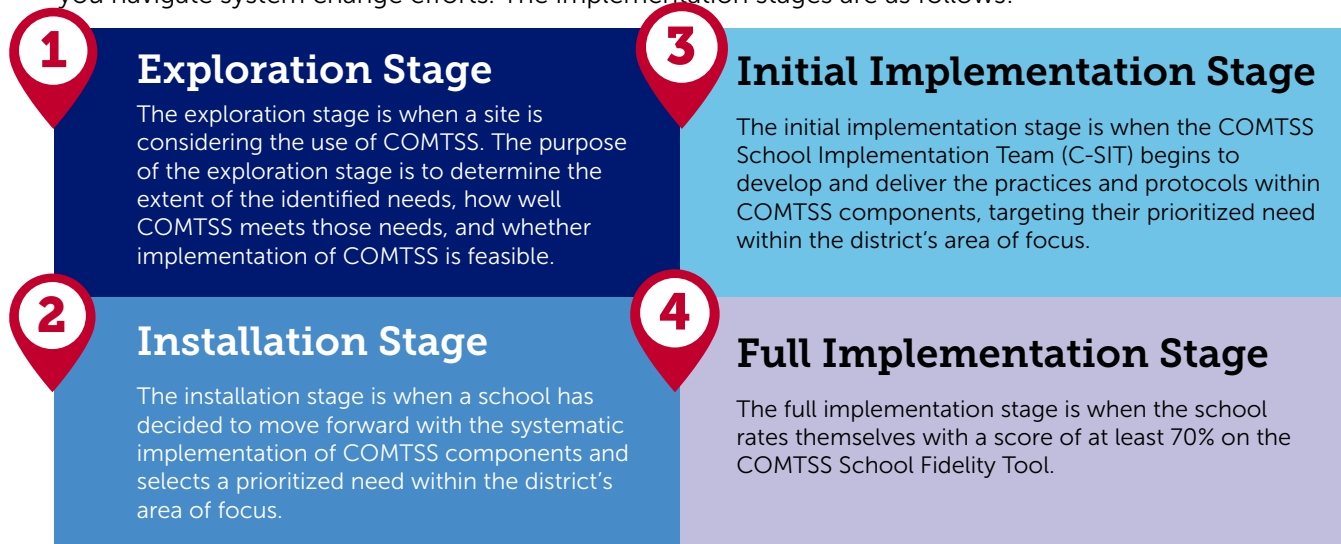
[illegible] The implementation stages are as follows:

1

Exploration Stage

The exploration stage is when a site is considering the use of COMTSS. The purpose of the exploration stage is to determine the extent of the identified needs, how well COMTSS meets those needs, and whether implementation of COMTSS is feasible.

2

Installation Stage

The installation stage is when a school has decided to move forward with the systematic implementation of COMTSS components and selects a prioritized need within the district's area of focus.

3

Initial Implementation Stage

The initial implementation stage is when the COMTSS School Implementation Team (C-SIT) begins to develop and deliver the practices and protocols within COMTSS components, targeting their prioritized need within the district's area of focus.

4

Full Implementation Stage

The full implementation stage is when the school rates themselves with a score of at least 70% on the COMTSS School Fidelity Tool.